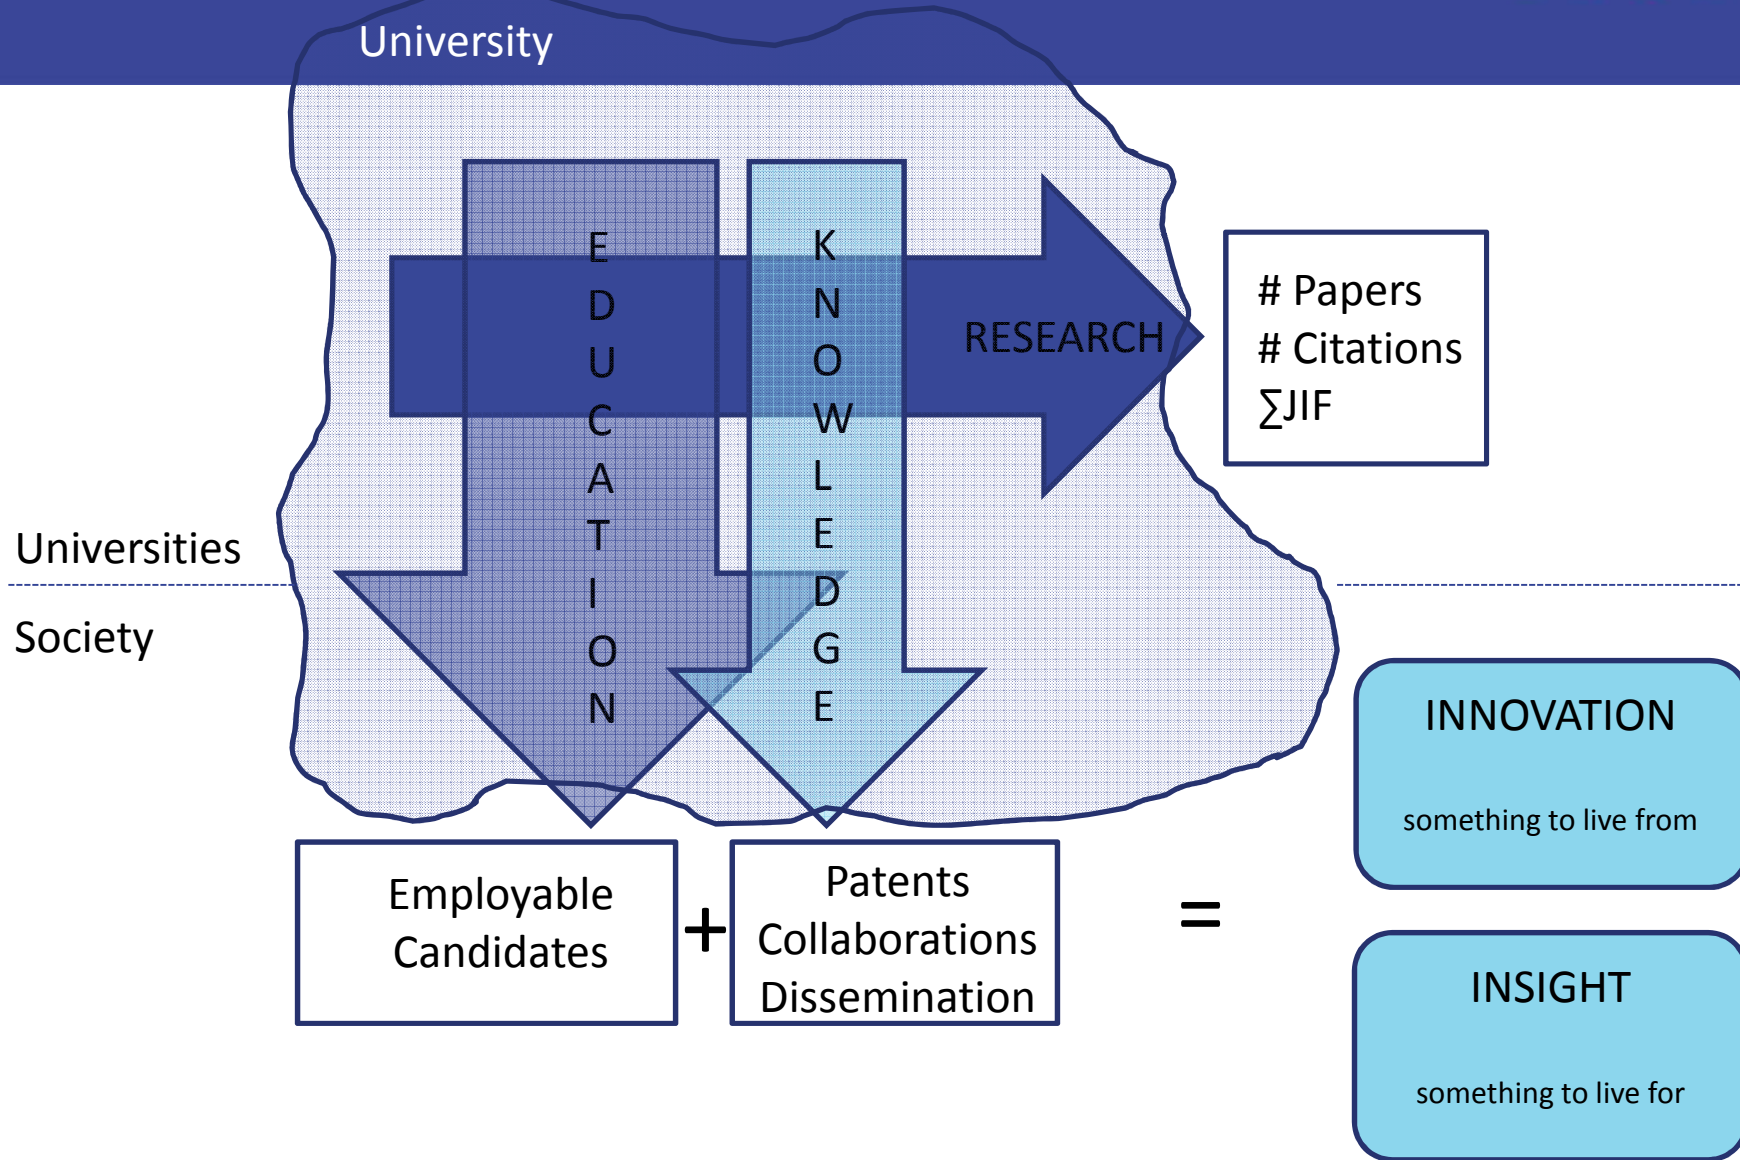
University

EDUCATION

KNOWLEDGE

RESEARCH

# Papers
# Citations
∑JIF

Universities

Society

INNOVATION

something to live from

Employable Candidates

+

Patents
Collaborations
Dissemination

=

INSIGHT

something to live for